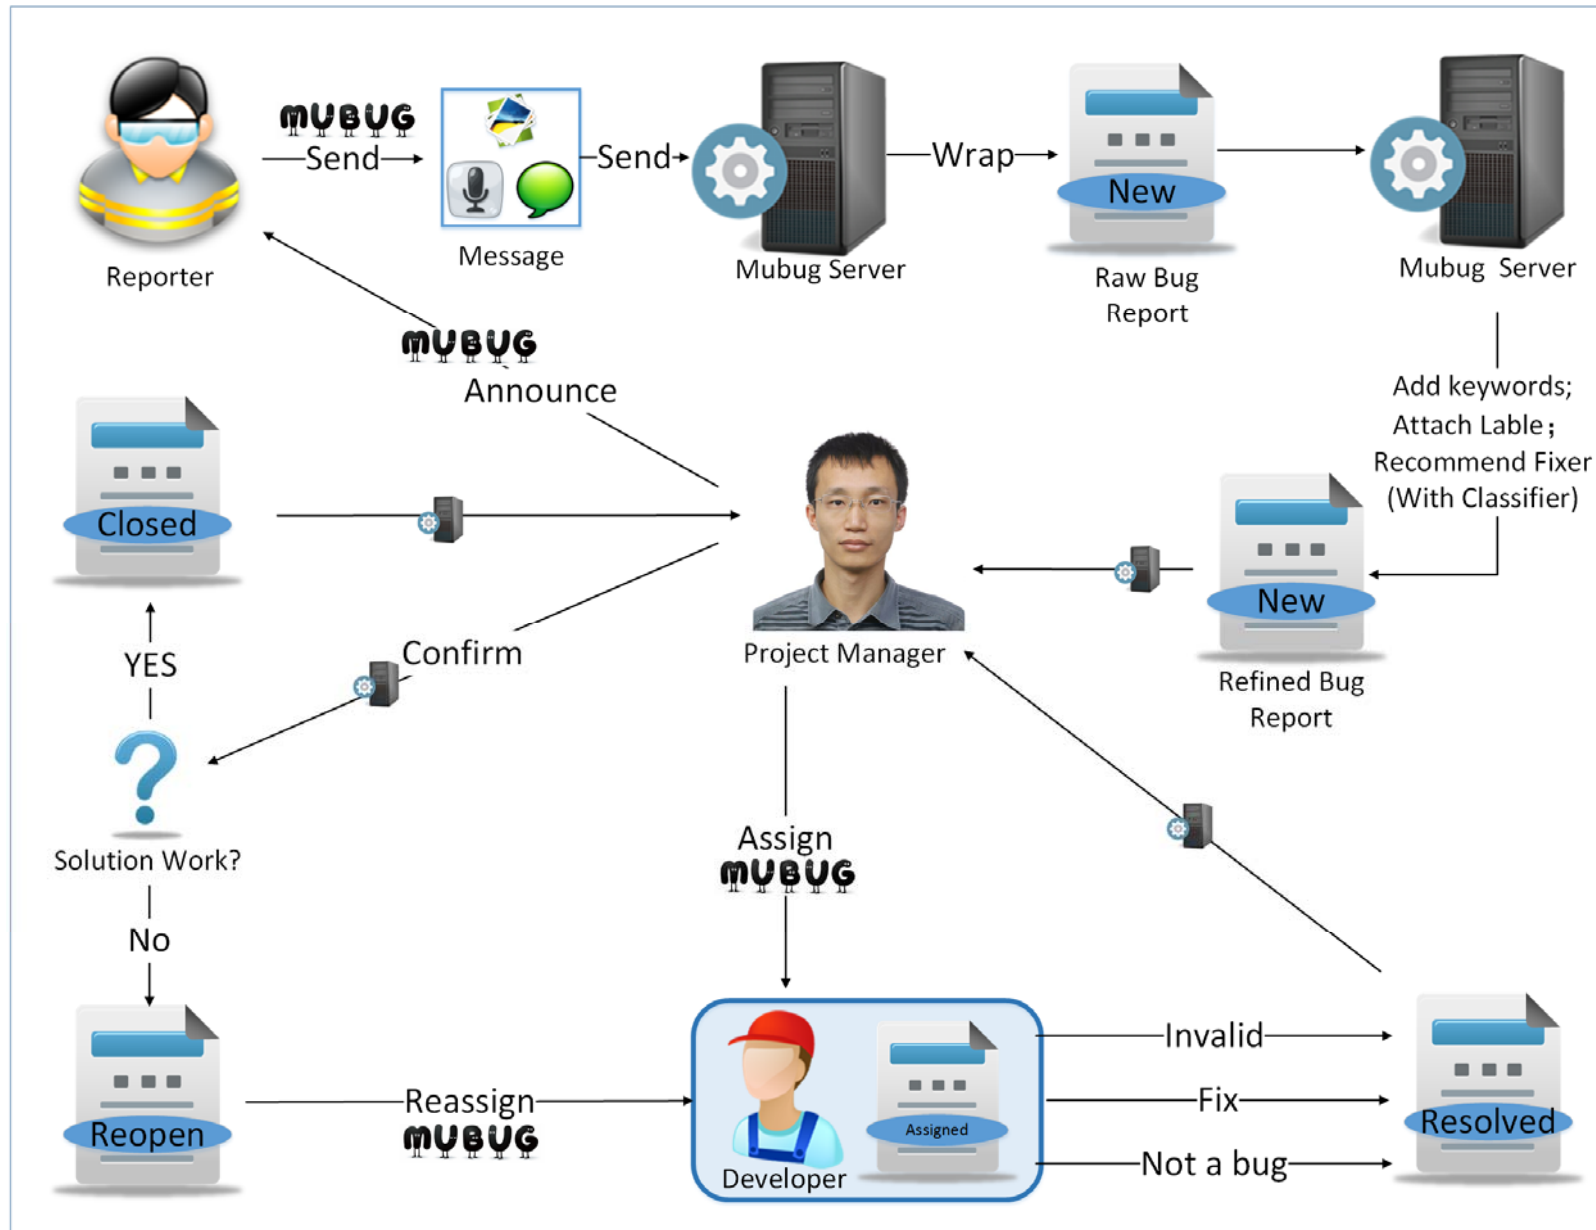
MUBUG
Send
Send
Wrap
New
Reporter
Message
Mubug Server
Raw Bug Report
Mubug Server
MUBUG
Announce
Add keywords; Attach Lable; Recommend Fixer (With Classifier)
Closed
New
Project Manager
Refined Bug Report
YES
Confirm
Solution Work?
Assign
MUBUG
No
Invalid
Reopen
Reassign
MUBUG
Assigned
Fix
Resolved
Developer
Not a bug